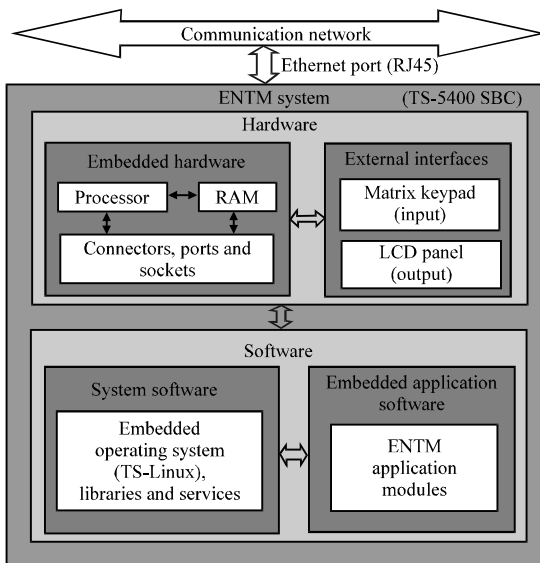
Communication network

Ethernet port (RJ45)

ENTM system

(TS-5400 SBC)

Hardware

Embedded hardware

Processor

RAM

Connectors, ports and sockets

External interfaces

Matrix keypad (input)

LCD panel (output)

Software

System software

Embedded operating system (TS-Linux), libraries and services

Embedded application software

ENTM application modules